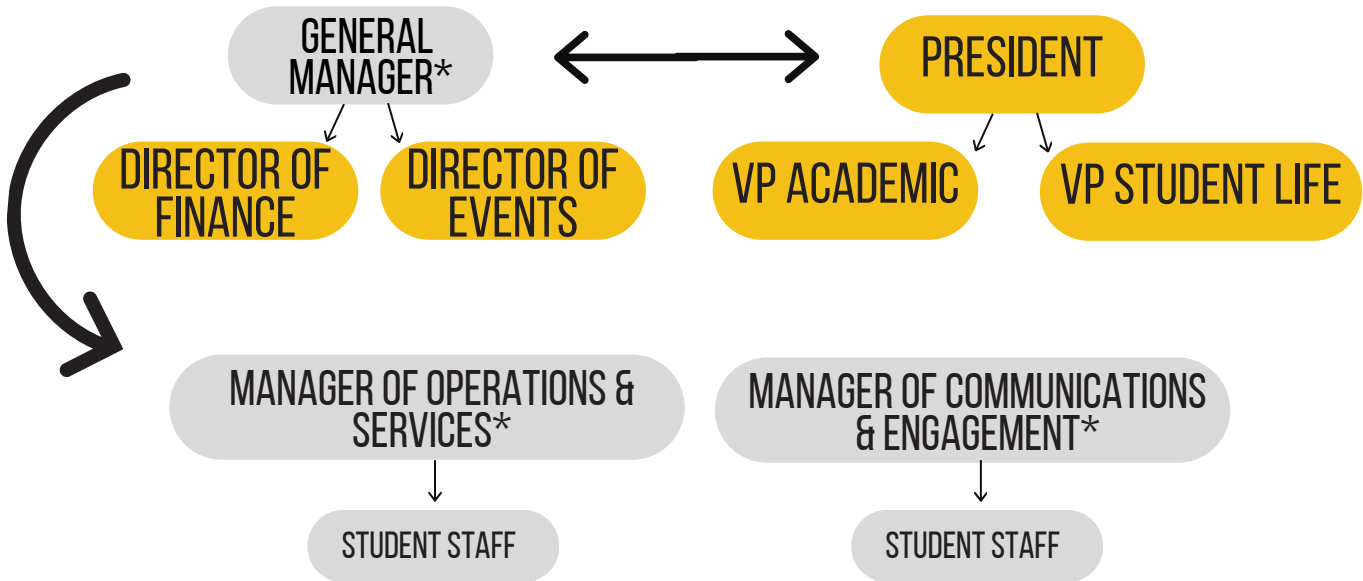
GENERAL MANAGER*

PRESIDENT

DIRECTOR OF FINANCE

DIRECTOR OF EVENTS

VP ACADEMIC

VP STUDENT LIFE

MANAGER OF OPERATIONS & SERVICES*

MANAGER OF COMMUNICATIONS & ENGAGEMENT*

STUDENT STAFF

STUDENT STAFF